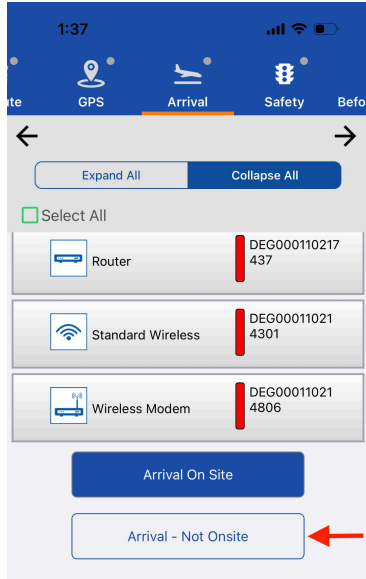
1:37

ate GPS Arrival Safety Befo

←

→

Expand All

Collapse All

Select All

Router

DEG000110217437

Standard Wireless

DEG000110214301

Wireless Modem

DEG000110214806

Arrival On Site

Arrival - Not Onsite